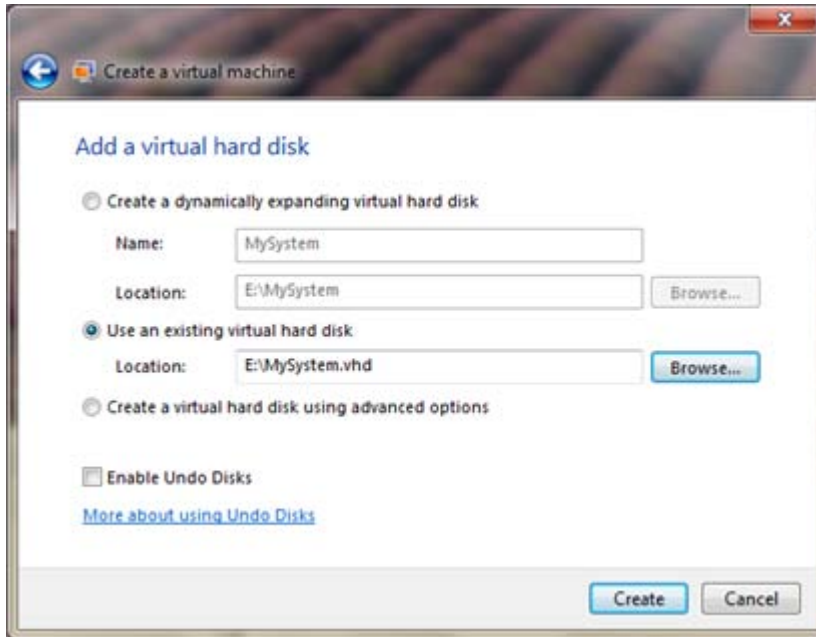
Create a virtual machine

Add a virtual hard disk

Create a dynamically expanding virtual hard disk

Name: MySystem

Location: E:\MySystem Browse...

Use an existing virtual hard disk

Location: E:\MySystem.vhd Browse...

Create a virtual hard disk using advanced options

Enable Undo Disks

More about using Undo Disks

Create Cancel